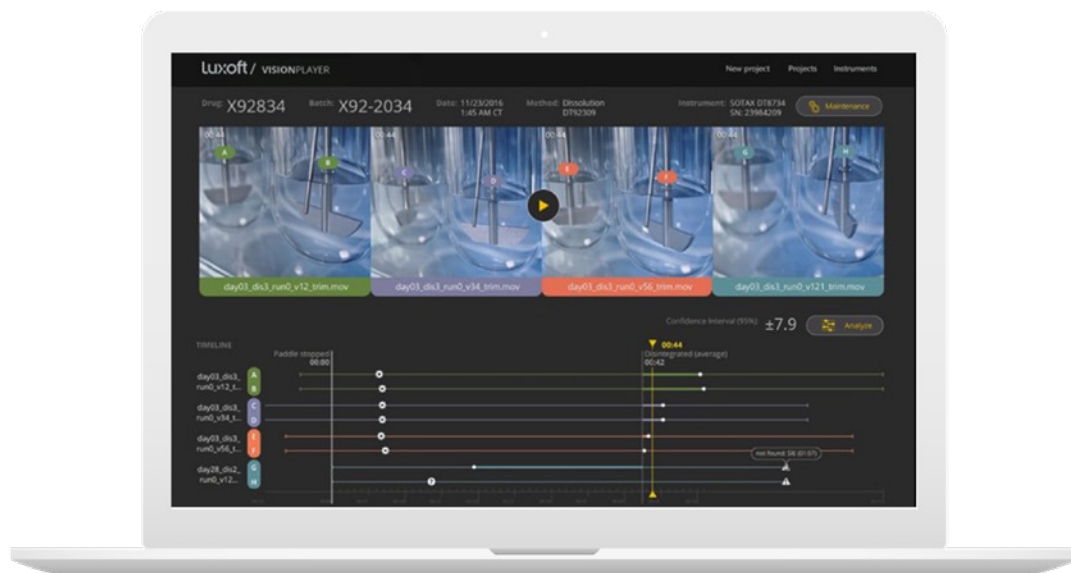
luxoft / VISIONPLAYER

New project Projects Instruments

Drug: X92834 Batch: X92-2034 Date: 11/23/2016 1:45 AM CT Method: Dissolution DT92309 Instrument: SOTAX DT8734 SN: 23984209 Maintenance

00:44 A B
00:44 C D
00:44 E F
00:44 G H

day03_dis3_run0_v12_trim.mov
day03_dis3_run0_v34_trim.mov
day03_dis3_run0_v56_trim.mov
day03_dis3_run0_v121_trim.mov

Confidence Interval (95%) ±7.9 Analyze

TIMELINE

Paddle stopped 00:00

00:44
Disintegrated (average) 00:42

day03_dis3_run0_v12_t... A B
day03_dis3_run0_v34_t... C D
day03_dis3_run0_v56_t... E F
day28_dis2_run0_v12... G H

not found: SIE (01:07)